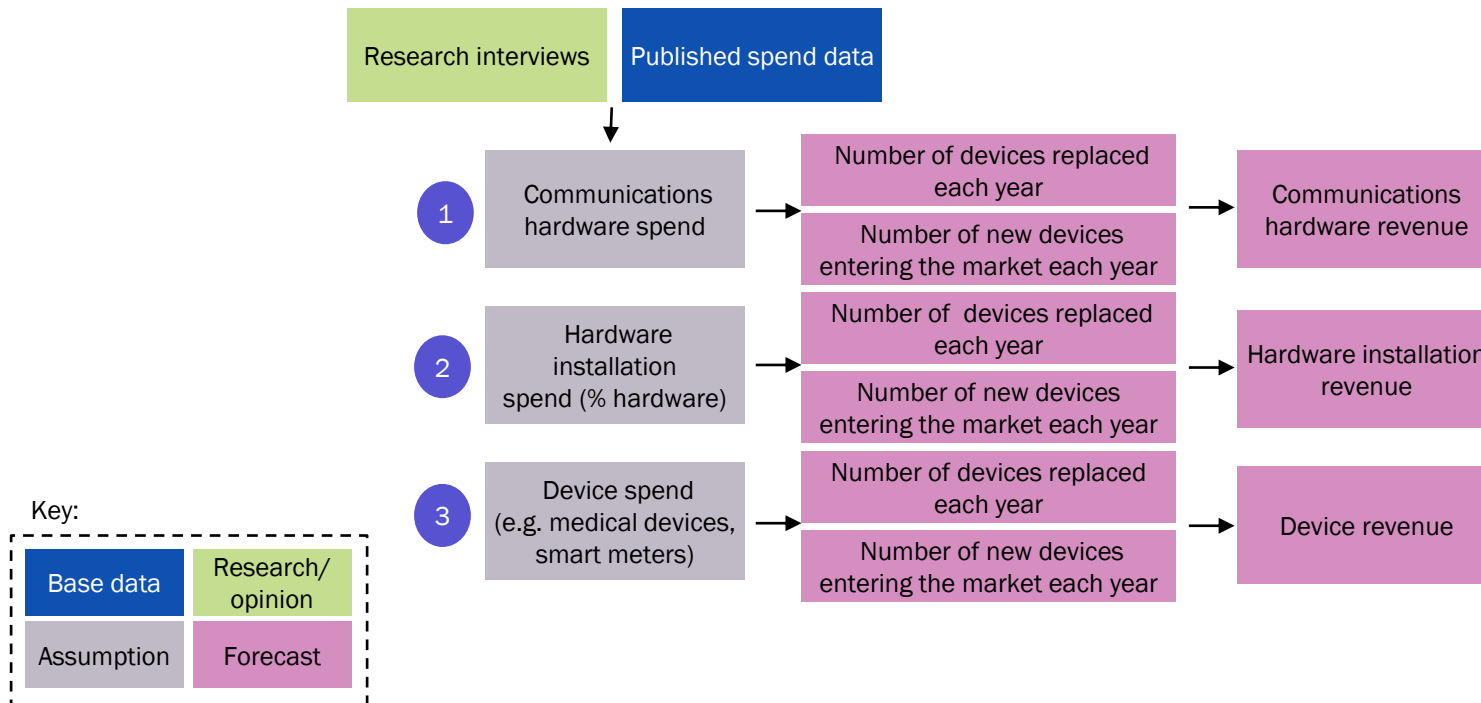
Research interviews

Published spend data

1

Communications hardware spend

Number of devices replaced each year

Number of new devices entering the market each year

Communications hardware revenue

2

Hardware installation spend (% hardware)

Number of devices replaced each year

Number of new devices entering the market each year

Hardware installation revenue

3

Device spend (e.g. medical devices, smart meters)

Number of devices replaced each year

Number of new devices entering the market each year

Device revenue

Key:

Base data

Research/ opinion

Assumption

Forecast